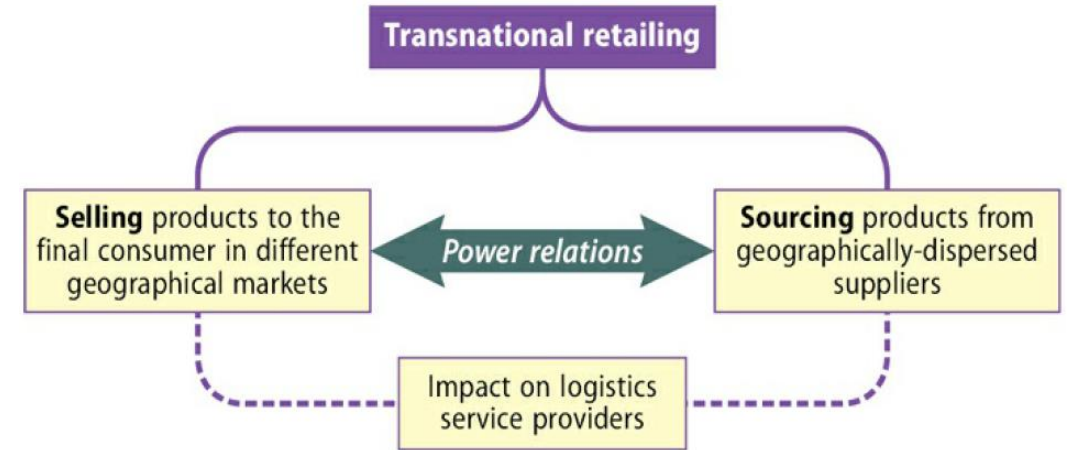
Transnational retailing

**Selling** products to the final consumer in different geographical markets

*Power relations*

**Sourcing** products from geographically-dispersed suppliers

Impact on logistics service providers